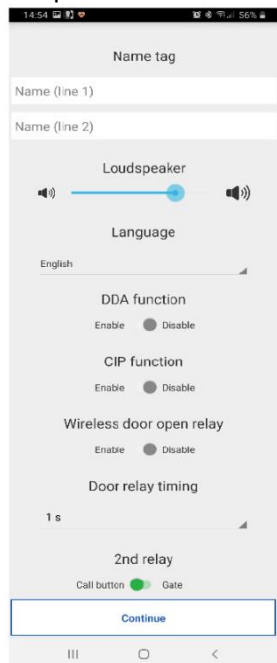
14:54 56%

Name tag

Name (line 1)

Name (line 2)

Loudspeaker

Language

English

DDA function

Enable Disable

CIP function

Enable Disable

Wireless door open relay

Enable Disable

Door relay timing

1 s

2nd relay

Call button Gate

Continue